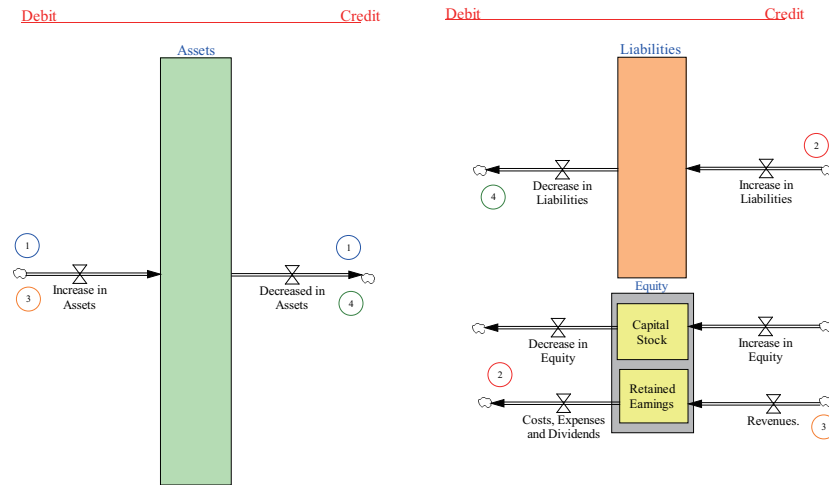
Debit Credit

Assets

1

Increase in Assets

3

1

Decreased in Assets

4

Debit Credit

Liabilities

2

Decrease in Liabilities

4

Increase in Liabilities

Equity

Capital Stock

Decrease in Equity

Increase in Equity

2

Retained Eamings

Costs, Expenses and Dividends

Revenues.

3